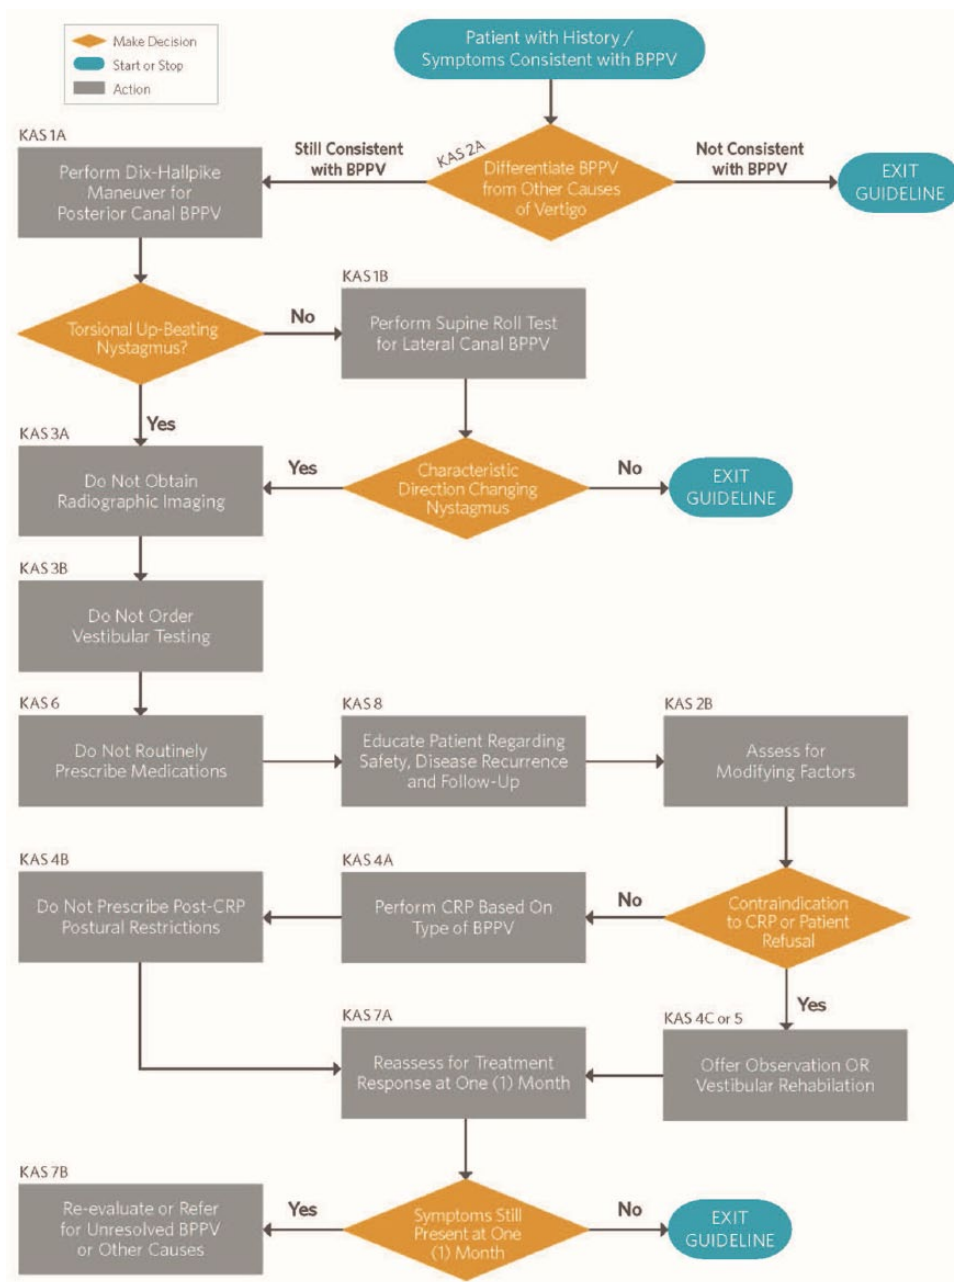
Make Decision
Start or Stop
Action

Patient with History / Symptoms Consistent with BPPV

KAS 2A
Differentiate BPPV from Other Causes of Vertigo

Still Consistent with BPPV

Not Consistent with BPPV

EXIT GUIDELINE

KAS 1A
Perform Dix-Hallpike Maneuver for Posterior Canal BPPV

Torsional Up-Beating Nystagmus?

No

KAS 1B
Perform Supine Roll Test for Lateral Canal BPPV

Yes

KAS 3A
Do Not Obtain Radiographic Imaging

Yes

Characteristic Direction Changing Nystagmus

No

EXIT GUIDELINE

KAS 3B
Do Not Order Vestibular Testing

KAS 6
Do Not Routinely Prescribe Medications

KAS 8
Educate Patient Regarding Safety, Disease Recurrence and Follow-Up

KAS 2B
Assess for Modifying Factors

KAS 4B
Do Not Prescribe Post-CRP Postural Restrictions

KAS 4A
Perform CRP Based On Type of BPPV

No

Contraindication to CRP or Patient Refusal

Yes

KAS 7A
Reassess for Treatment Response at One (1) Month

KAS 4C or 5
Offer Observation OR Vestibular Rehabilitation

KAS 7B
Re-evaluate or Refer for Unresolved BPPV or Other Causes

Yes

Symptoms Still Present at One (1) Month

No

EXIT GUIDELINE